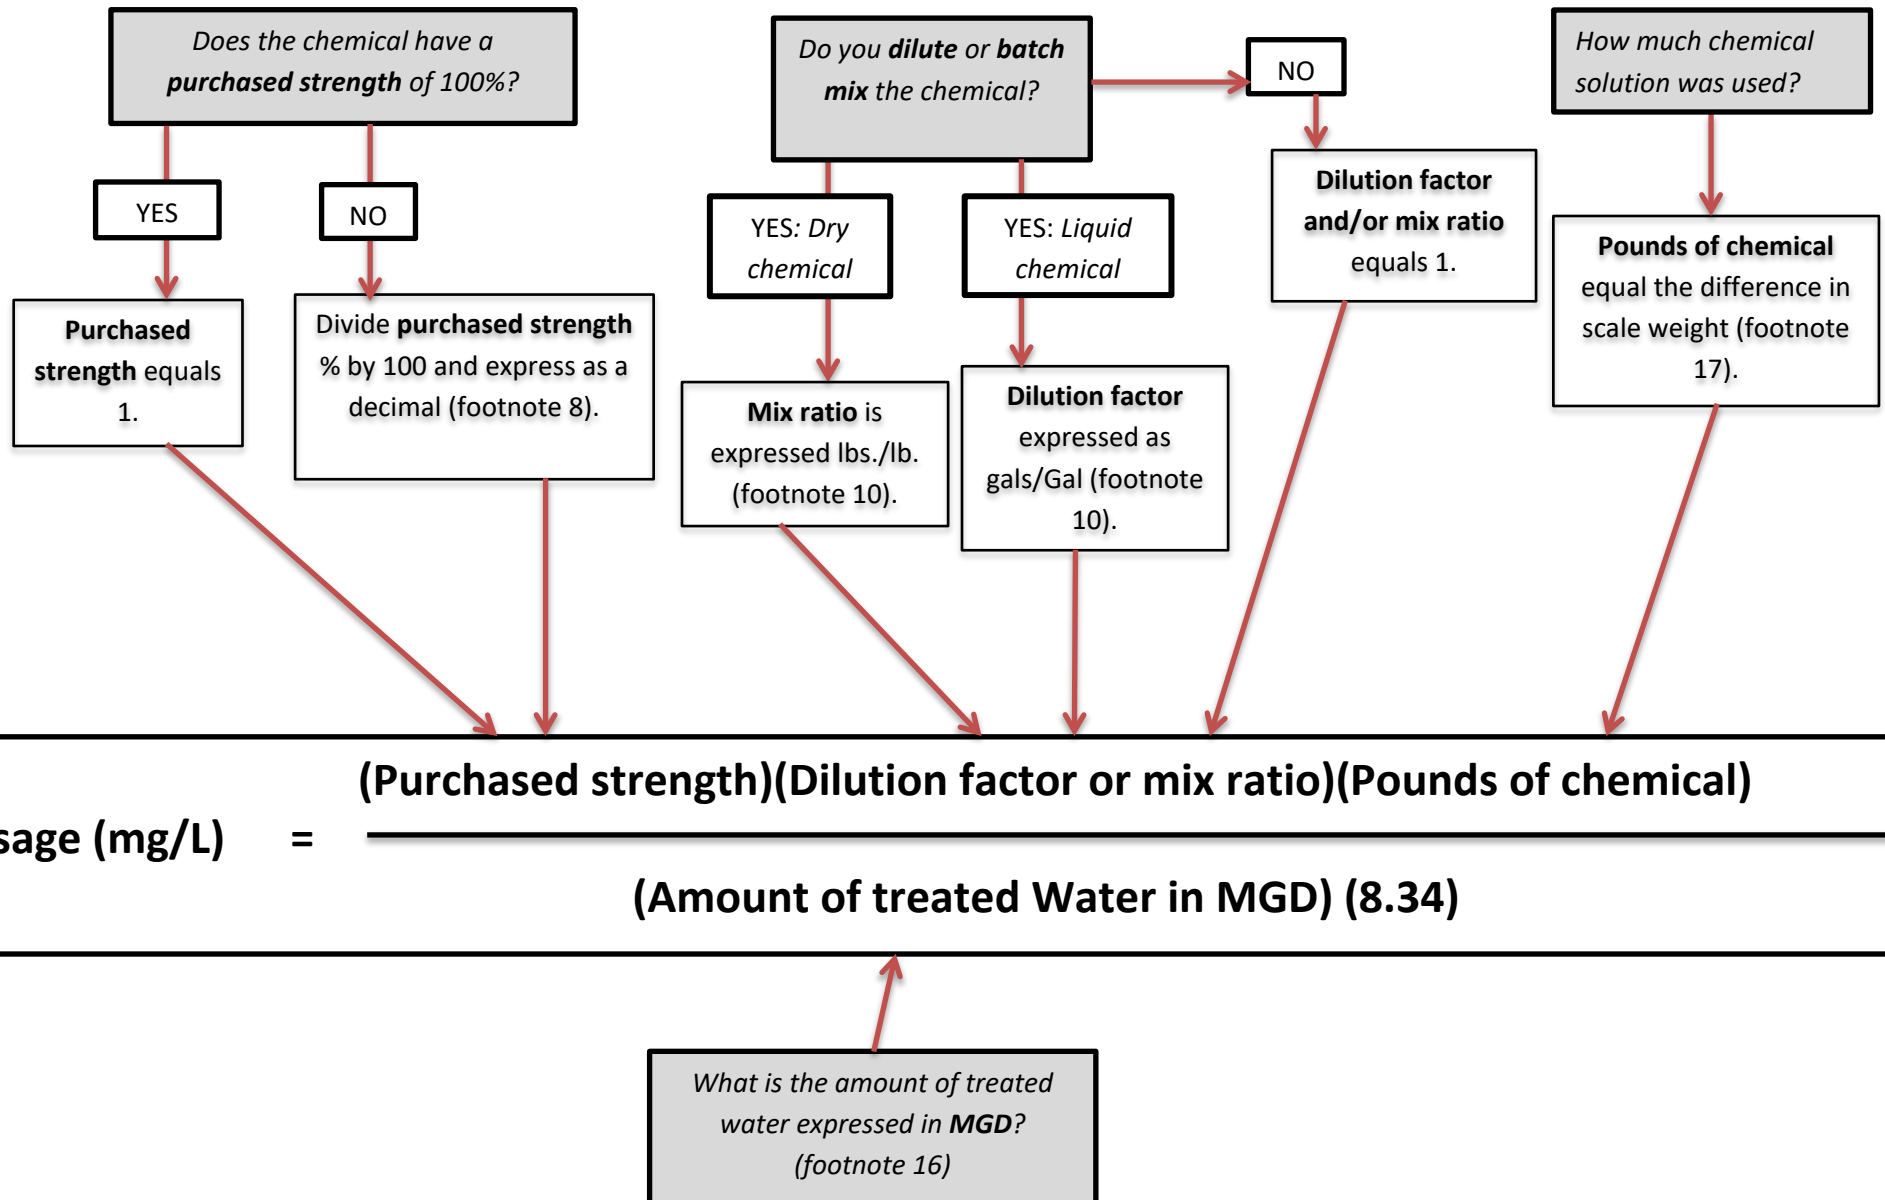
Does the chemical have a **purchased strength** of 100%?

YES

NO

**Purchased strength** equals 1.

Divide **purchased strength** % by 100 and express as a decimal (footnote 8).

Do you **dilute** or **batch mix** the chemical?

YES: Dry chemical

YES: Liquid chemical

**Mix ratio** is expressed lbs./lb. (footnote 10).

**Dilution factor** expressed as gals/Gal (footnote 10).

NO

**Dilution factor and/or mix ratio** equals 1.

How much chemical solution was used?

**Pounds of chemical** equal the difference in scale weight (footnote 17).

sage (mg/L) = $\frac{\text{(Purchased strength)(Dilution factor or mix ratio)(Pounds of chemical)}}{\text{(Amount of treated Water in MGD) (8.34)}}$

What is the amount of treated water expressed in **MGD**? (footnote 16)